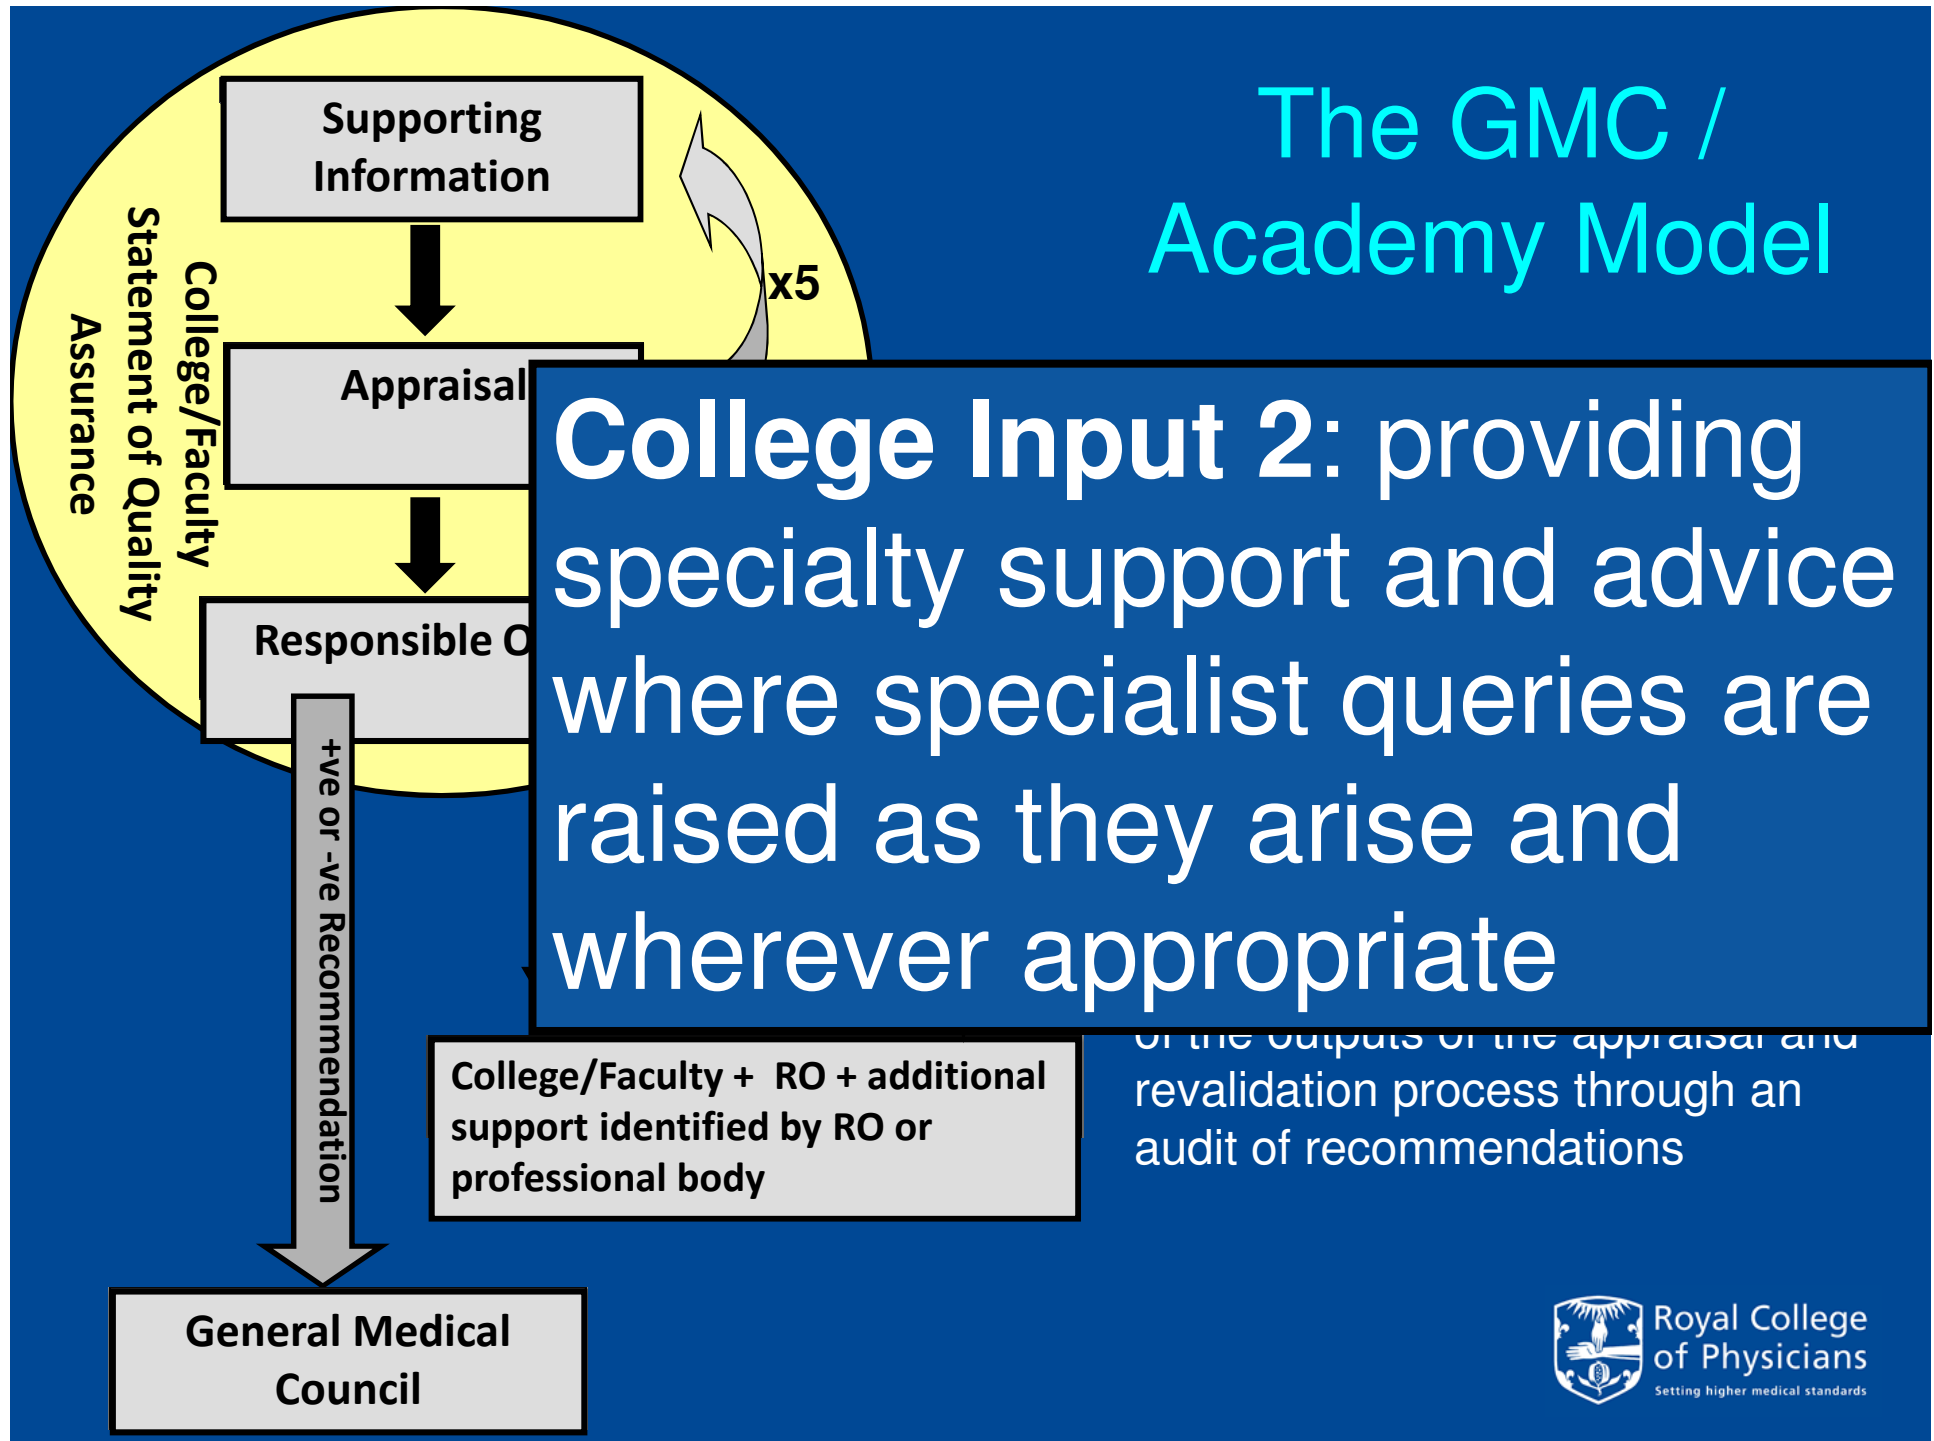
The GMC / Academy Model

Supporting Information

x5

Appraisal

Responsible O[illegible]

College/Faculty Statement of Quality Assurance

+ve or -ve Recommendation

College Input 2: providing specialty support and advice where specialist queries are raised as they arise and wherever appropriate

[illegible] of the outputs of the appraisal and revalidation process through an audit of recommendations

College/Faculty + RO + additional support identified by RO or professional body

General Medical Council

Royal College of Physicians
Setting higher medical standards